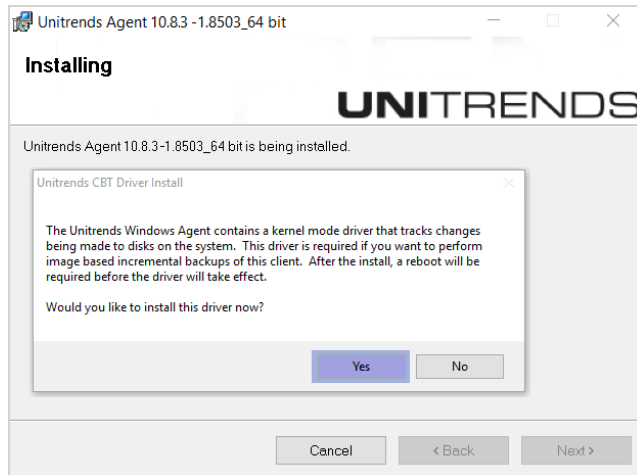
Unitrends Agent 10.8.3 -1.8503_64 bit

Installing

UNITRENDS

Unitrends Agent 10.8.3-1.8503_64 bit is being installed.

Unitrends CBT Driver Install

The Unitrends Windows Agent contains a kernel mode driver that tracks changes being made to disks on the system. This driver is required if you want to perform image based incremental backups of this client. After the install, a reboot will be required before the driver will take effect.

Would you like to install this driver now?

Yes

No

Cancel

< Back

Next >